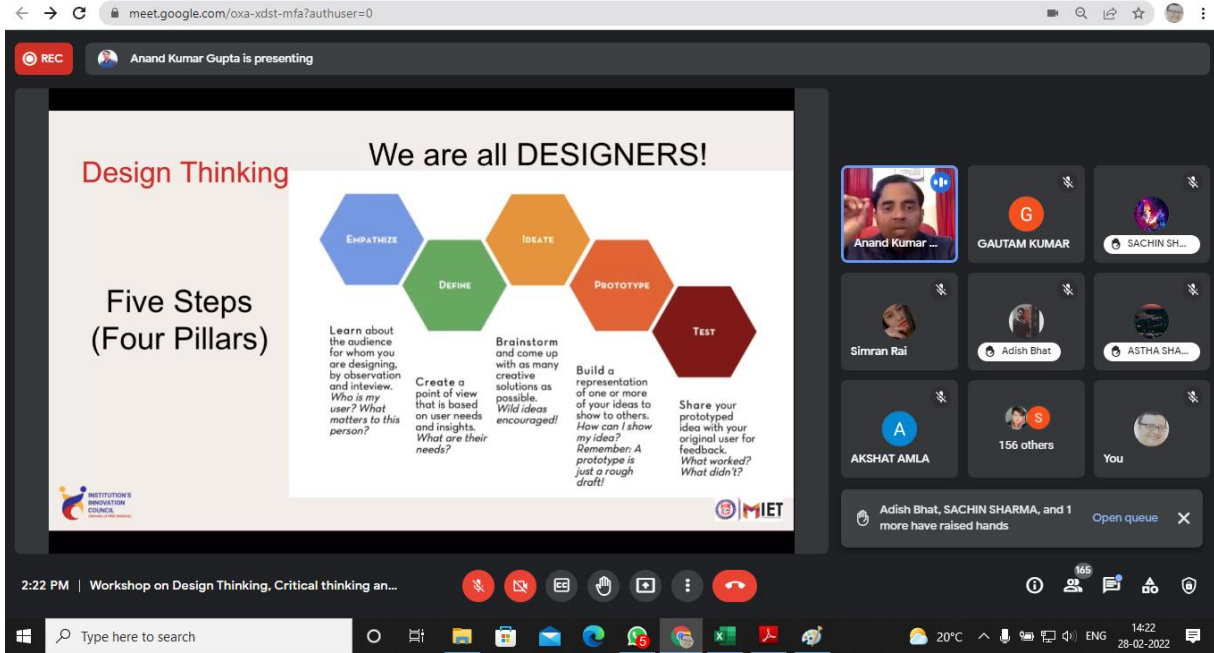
meet.google.com/oxa-xdst-mfa?authuser=0

REC

Anand Kumar Gupta is presenting

Design Thinking

We are all DESIGNERS!

Five Steps (Four Pillars)

EMPATHIZE

DEFINE

IDEATE

PROTOTYPE

TEST

Learn about the audience for whom you are designing, by observation and inteview. Who is my user? What matters to this person?

Create a point of view that is based on user needs and insights. What are their needs?

Brainstorm and come up with as many creative solutions as possible. Wild ideas encouraged!

Build a representation of one or more of your ideas to show to others. How can I show my idea? Remember: A prototype is just a rough draft!

Share your prototyped idea with your original user for feedback. What worked? What didn't?

INSTITUTION'S INNOVATION COUNCIL

MIET

Anand Kumar ...

G

GAUTAM KUMAR

SACHIN SH...

Simran Rai

Adish Bhat

ASTHA SHA...

A

AKSHAT AMLA

S

156 others

You

Adish Bhat, SACHIN SHARMA, and 1 more have raised hands

Open queue

2:22 PM | Workshop on Design Thinking, Critical thinking an...

165

Type here to search

20°C

ENG

14:22
28-02-2022